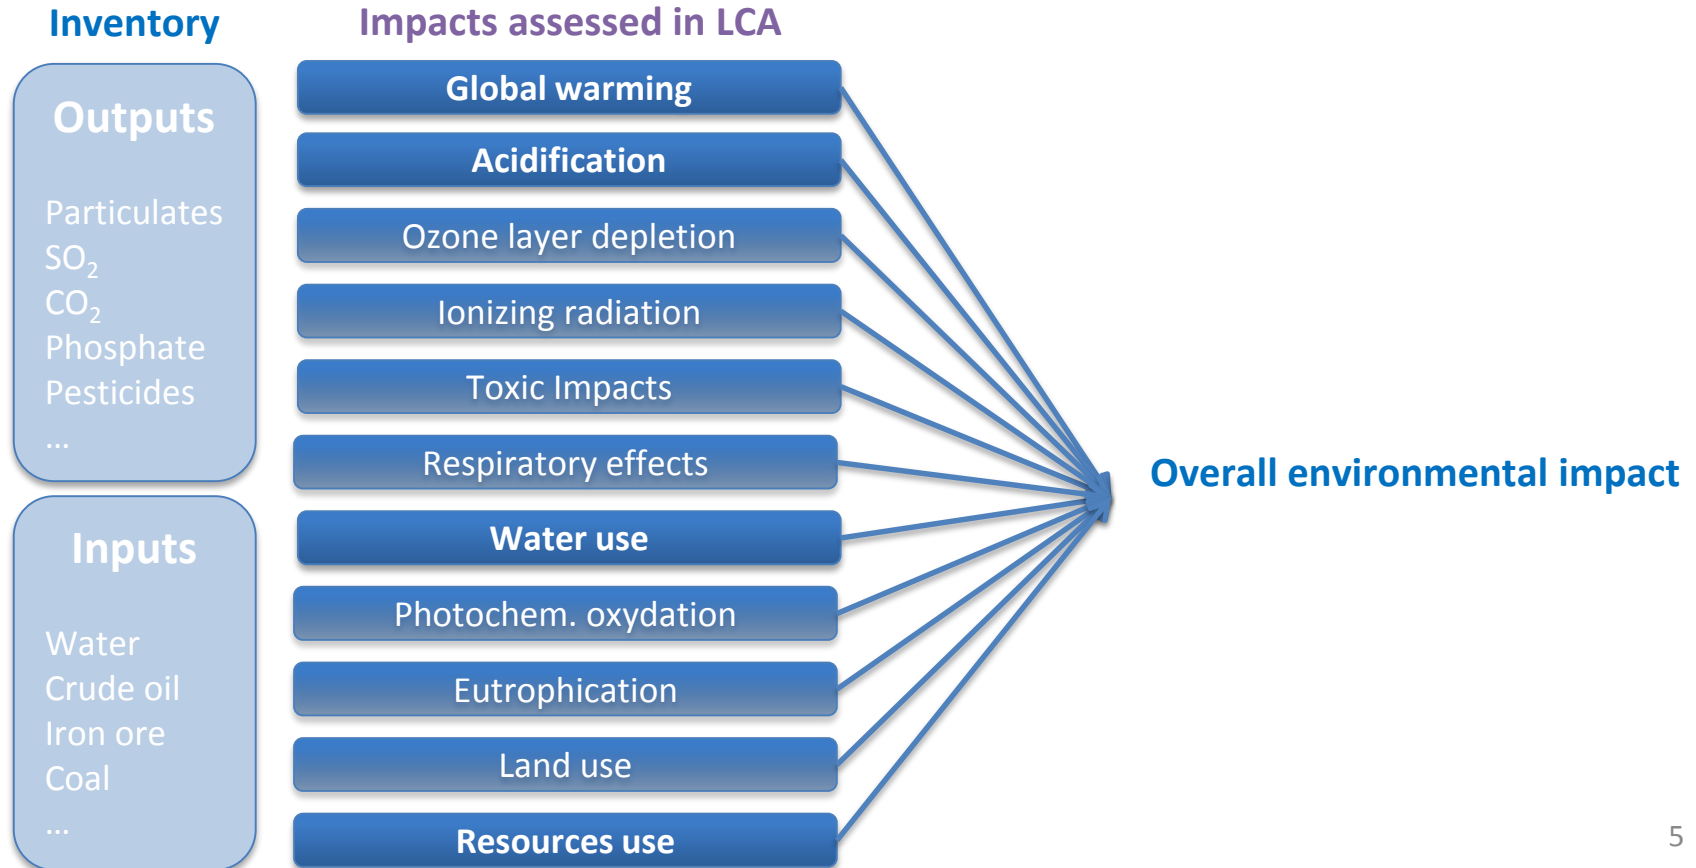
Inventory

Impacts assessed in LCA

Outputs

Particulates
$SO_2$
$CO_2$
Phosphate
Pesticides
…

Inputs

Water
Crude oil
Iron ore
Coal
…

Global warming

Acidification

Ozone layer depletion

Ionizing radiation

Toxic Impacts

Respiratory effects

Water use

Photochem. oxydation

Eutrophication

Land use

Resources use

Overall environmental impact

5